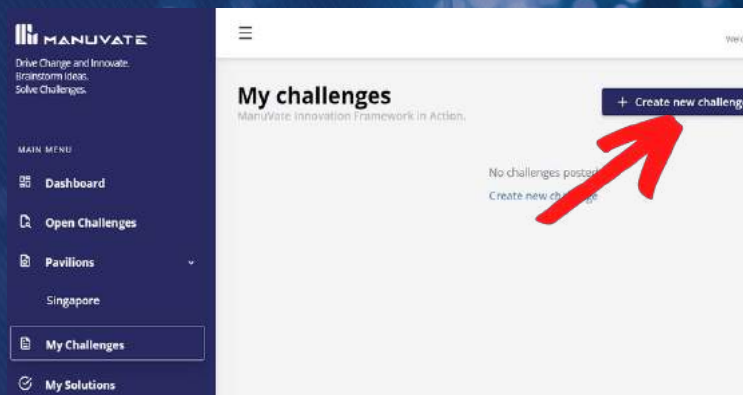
MANUVATE

Drive Change and Innovate.
Brainstorm Ideas.
Solve Challenges.

MAIN MENU

Dashboard

Open Challenges

Pavilions

Singapore

My Challenges

My Solutions

☰

Wel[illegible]

My challenges

ManuVate Innovation Framework in Action.

+ Create new challeng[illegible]

No challenges poste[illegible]

Create new ch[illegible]ge